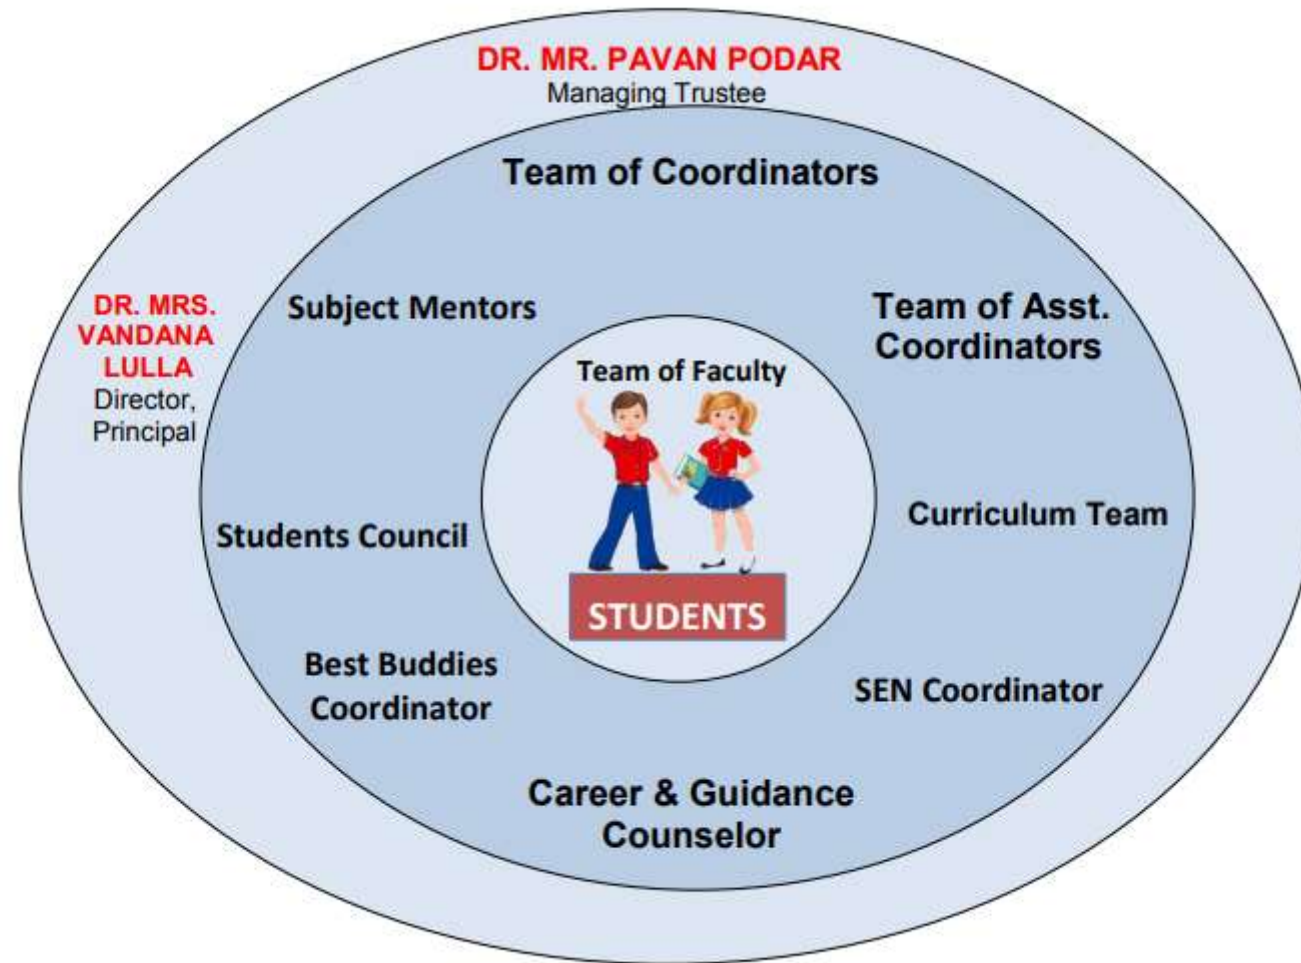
DR. MR. PAVAN PODAR
Managing Trustee

Team of Coordinators

DR. MRS. VANDANA LULLA
Director, Principal

Subject Mentors

Team of Asst. Coordinators

Team of Faculty

STUDENTS

Students Council

Curriculum Team

Best Buddies Coordinator

SEN Coordinator

Career & Guidance Counselor